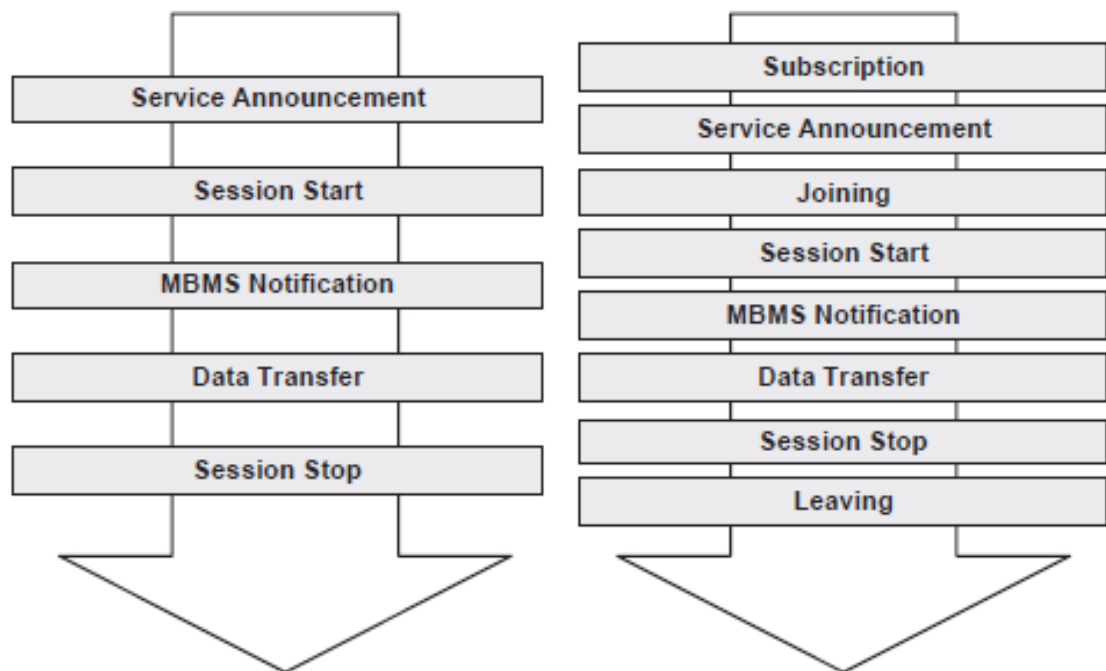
Service Announcement

Session Start

MBMS Notification

Data Transfer

Session Stop

Subscription

Service Announcement

Joining

Session Start

MBMS Notification

Data Transfer

Session Stop

Leaving